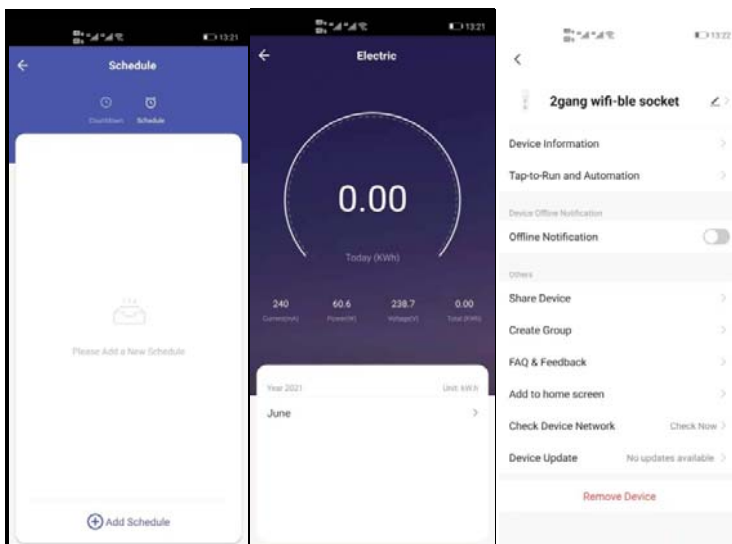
13:21

Schedule

Countdown Schedule

Please Add a New Schedule

Add Schedule

13:21

Electric

0.00

Today (KWh)

240
Current(mA)

60.6
Power(W)

238.7
Voltage(V)

0.00
Total (KWh)

Year 2021

Unit: kW.h

June

13:22

2gang wifi-ble socket

Device Information

Tap-to-Run and Automation

Device Offline Notification

Offline Notification

Others

Share Device

Create Group

FAQ & Feedback

Add to home screen

Check Device Network

Check Now

Device Update

No updates available

Remove Device